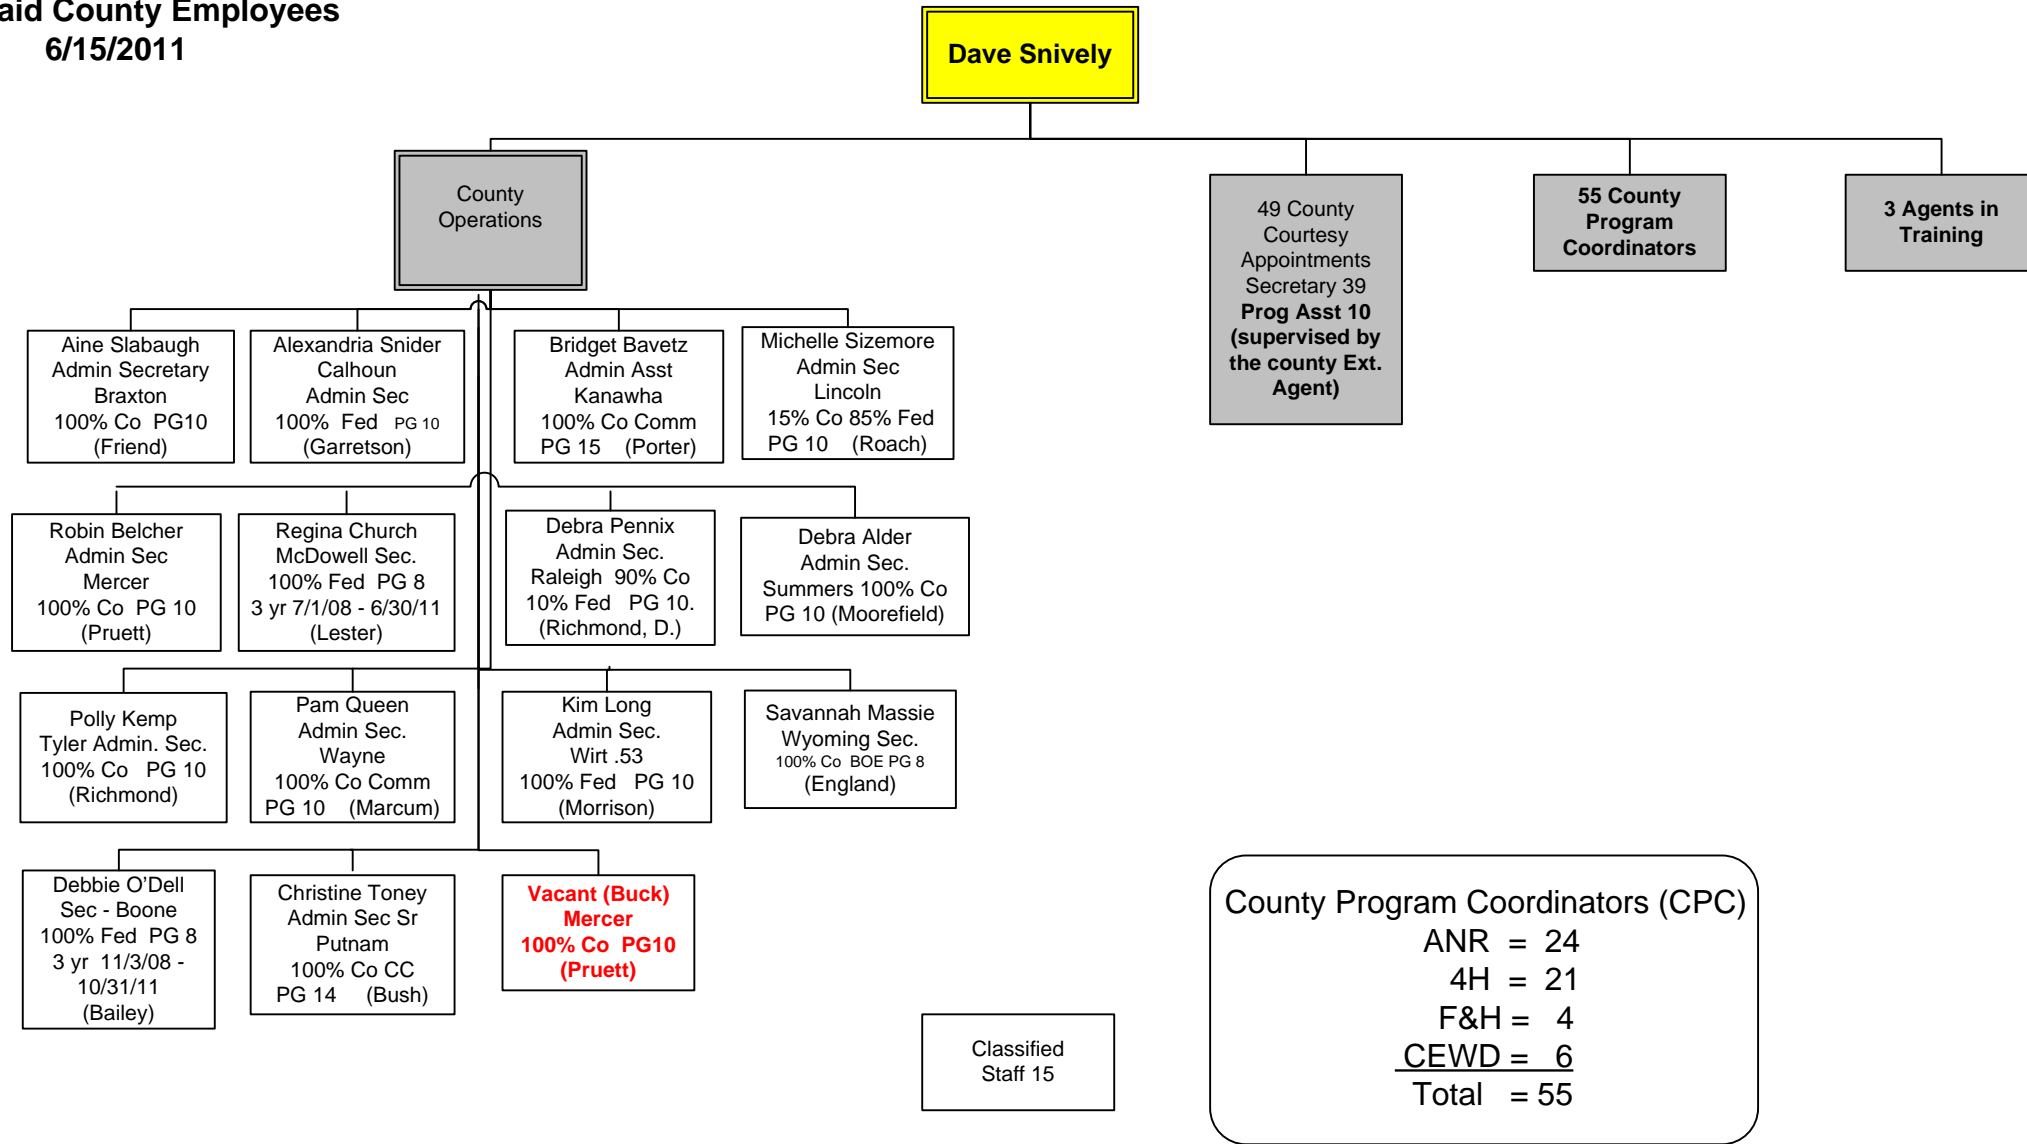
aid County Employees
6/15/2011

Dave Snively

County Operations

49 County Courtesy Appointments Secretary 39 **Prog Asst 10 (supervised by the county Ext. Agent)**

55 County Program Coordinators

3 Agents in Training

Aine Slabaugh
Admin Secretary
Braxton
100% Co PG10
(Friend)

Alexandria Snider
Calhoun
Admin Sec
100% Fed PG 10
(Garretson)

Bridget Bavetz
Admin Asst
Kanawha
100% Co Comm
PG 15 (Porter)

Michelle Sizemore
Admin Sec
Lincoln
15% Co 85% Fed
PG 10 (Roach)

Robin Belcher
Admin Sec
Mercer
100% Co PG 10
(Pruett)

Regina Church
McDowell Sec.
100% Fed PG 8
3 yr 7/1/08 - 6/30/11
(Lester)

Debra Pennix
Admin Sec.
Raleigh 90% Co
10% Fed PG 10.
(Richmond, D.)

Debra Alder
Admin Sec.
Summers 100% Co
PG 10 (Moorefield)

Polly Kemp
Tyler Admin. Sec.
100% Co PG 10
(Richmond)

Pam Queen
Admin Sec.
Wayne
100% Co Comm
PG 10 (Marcum)

Kim Long
Admin Sec.
Wirt .53
100% Fed PG 10
(Morrison)

Savannah Massie
Wyoming Sec.
100% Co BOE PG 8
(England)

Debbie O'Dell
Sec - Boone
100% Fed PG 8
3 yr 11/3/08 - 10/31/11
(Bailey)

Christine Toney
Admin Sec Sr
Putnam
100% Co CC
PG 14 (Bush)

Vacant (Buck)
Mercer
100% Co PG10
(Pruett)

Classified
Staff 15

County Program Coordinators (CPC)
ANR = 24
4H = 21
F&H = 4
CEWD = 6
Total = 55